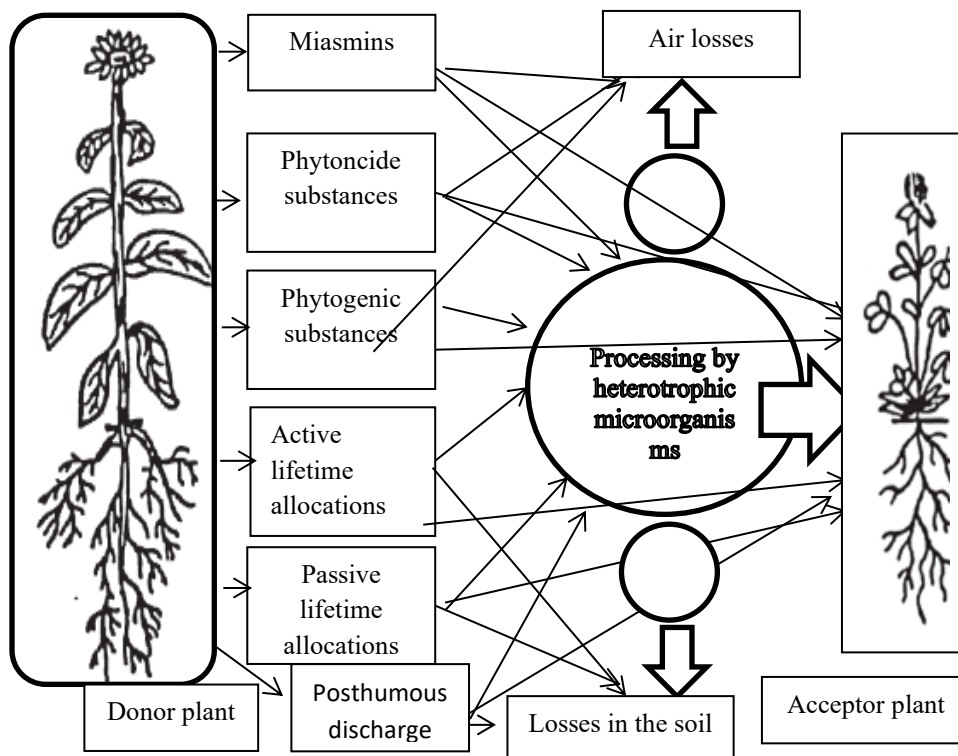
Miasmins

Air losses

Phytoncide substances

Phytogenic substances

Processing by heterotrophic microorganis ms

Active lifetime allocations

Passive lifetime allocations

Donor plant

Posthumous discharge

Losses in the soil

Acceptor plant